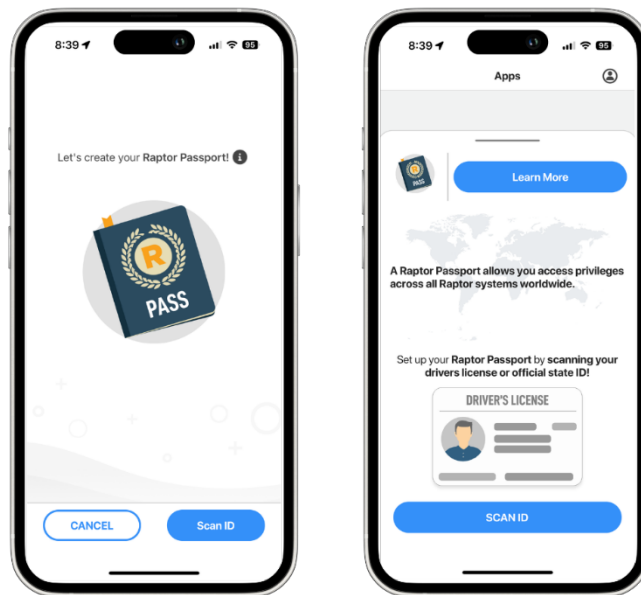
8:39

95

Let's create your Raptor Passport!

R

PASS

CANCEL

Scan ID

8:39

95

Apps

PASS

Learn More

A Raptor Passport allows you access privileges across all Raptor systems worldwide.

Set up your Raptor Passport by scanning your drivers license or official state ID!

DRIVER'S LICENSE

SCAN ID